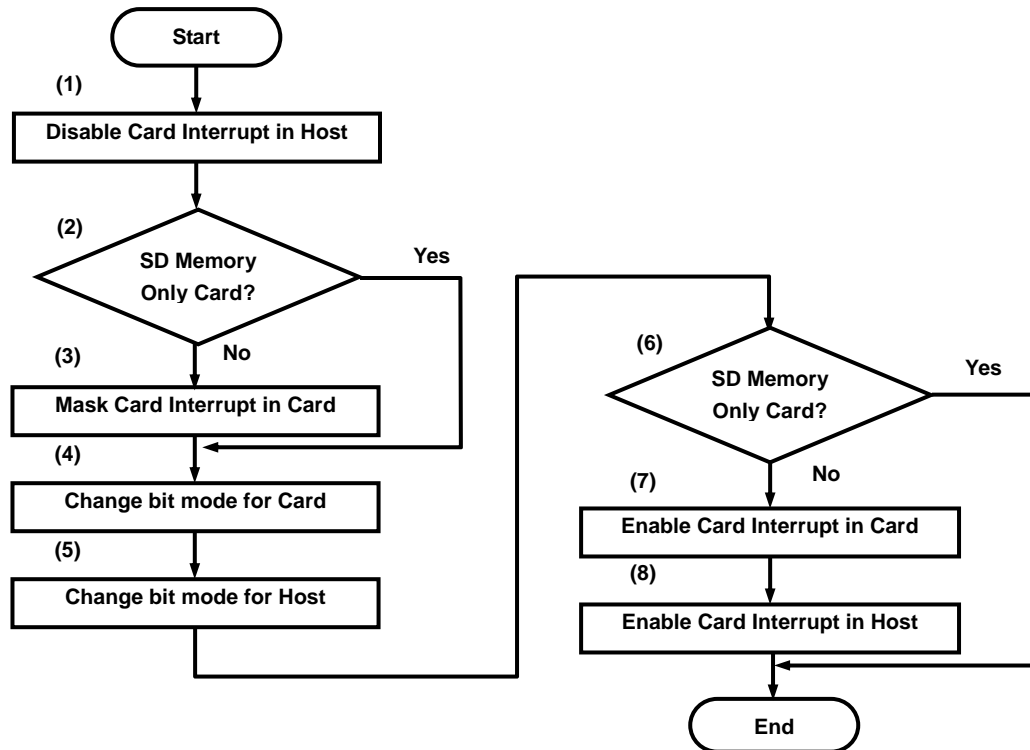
Start

(1)

Disable Card Interrupt in Host

(2)

SD Memory Only Card?

Yes

(3)

No

Mask Card Interrupt in Card

(4)

Change bit mode for Card

(5)

Change bit mode for Host

(6)

SD Memory Only Card?

Yes

No

(7)

Enable Card Interrupt in Card

(8)

Enable Card Interrupt in Host

End